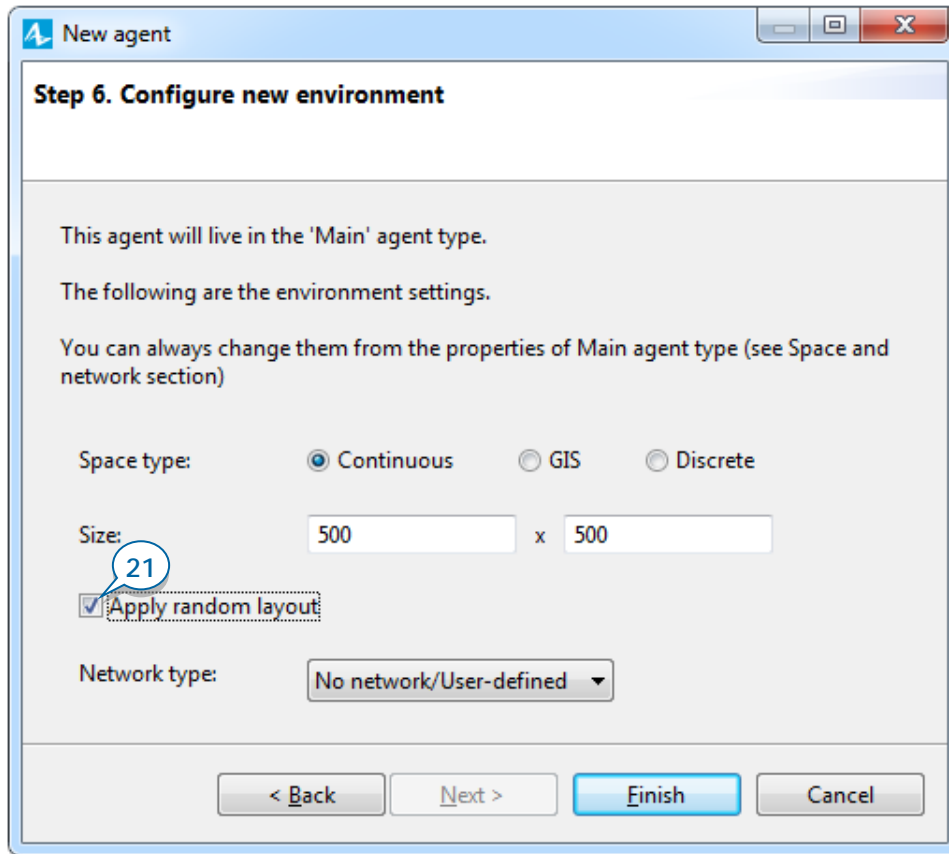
New agent

Step 6. Configure new environment

This agent will live in the 'Main' agent type.

The following are the environment settings.

You can always change them from the properties of Main agent type (see Space and network section)

Space type: Continuous GIS Discrete

Size: 500 x 500

21

Apply random layout

Network type: No network/User-defined

< Back Next > Finish Cancel